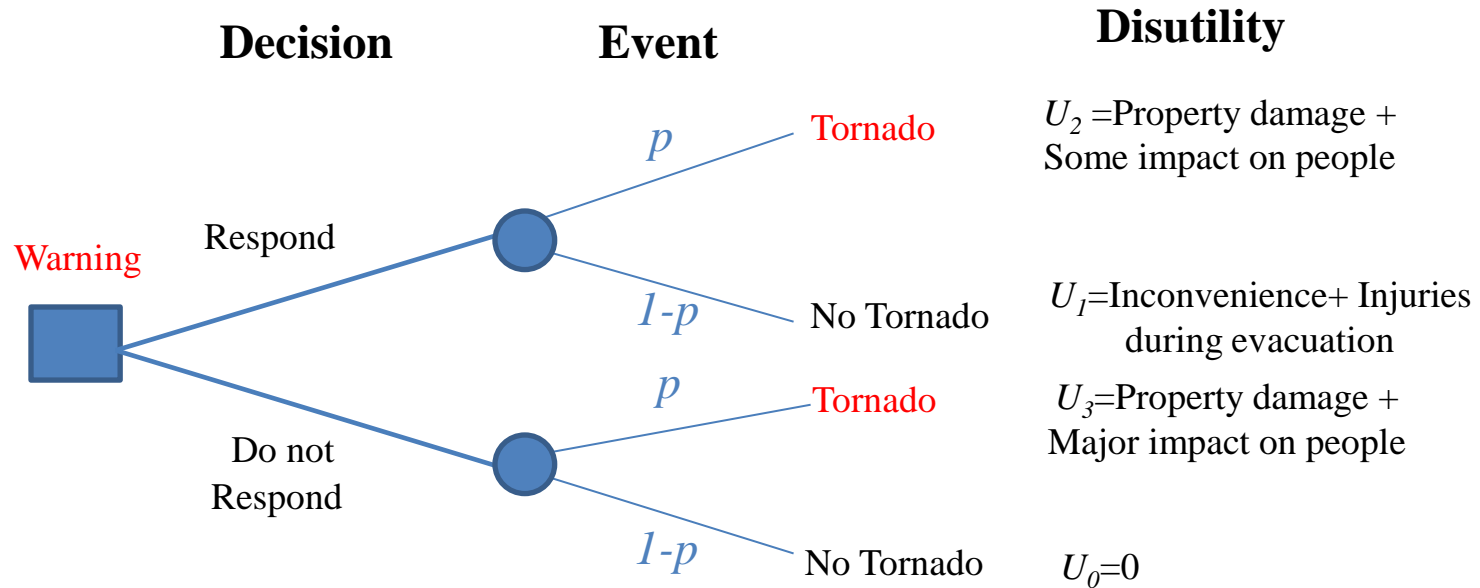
Decision

Event

Disutility

Warning

Respond

Do not Respond

$p$

Tornado

$U_2$ =Property damage + Some impact on people

$1-p$

No Tornado

$U_1$=Inconvenience+ Injuries during evacuation

$p$

Tornado

$U_3$=Property damage + Major impact on people

$1-p$

No Tornado

$U_0$=0